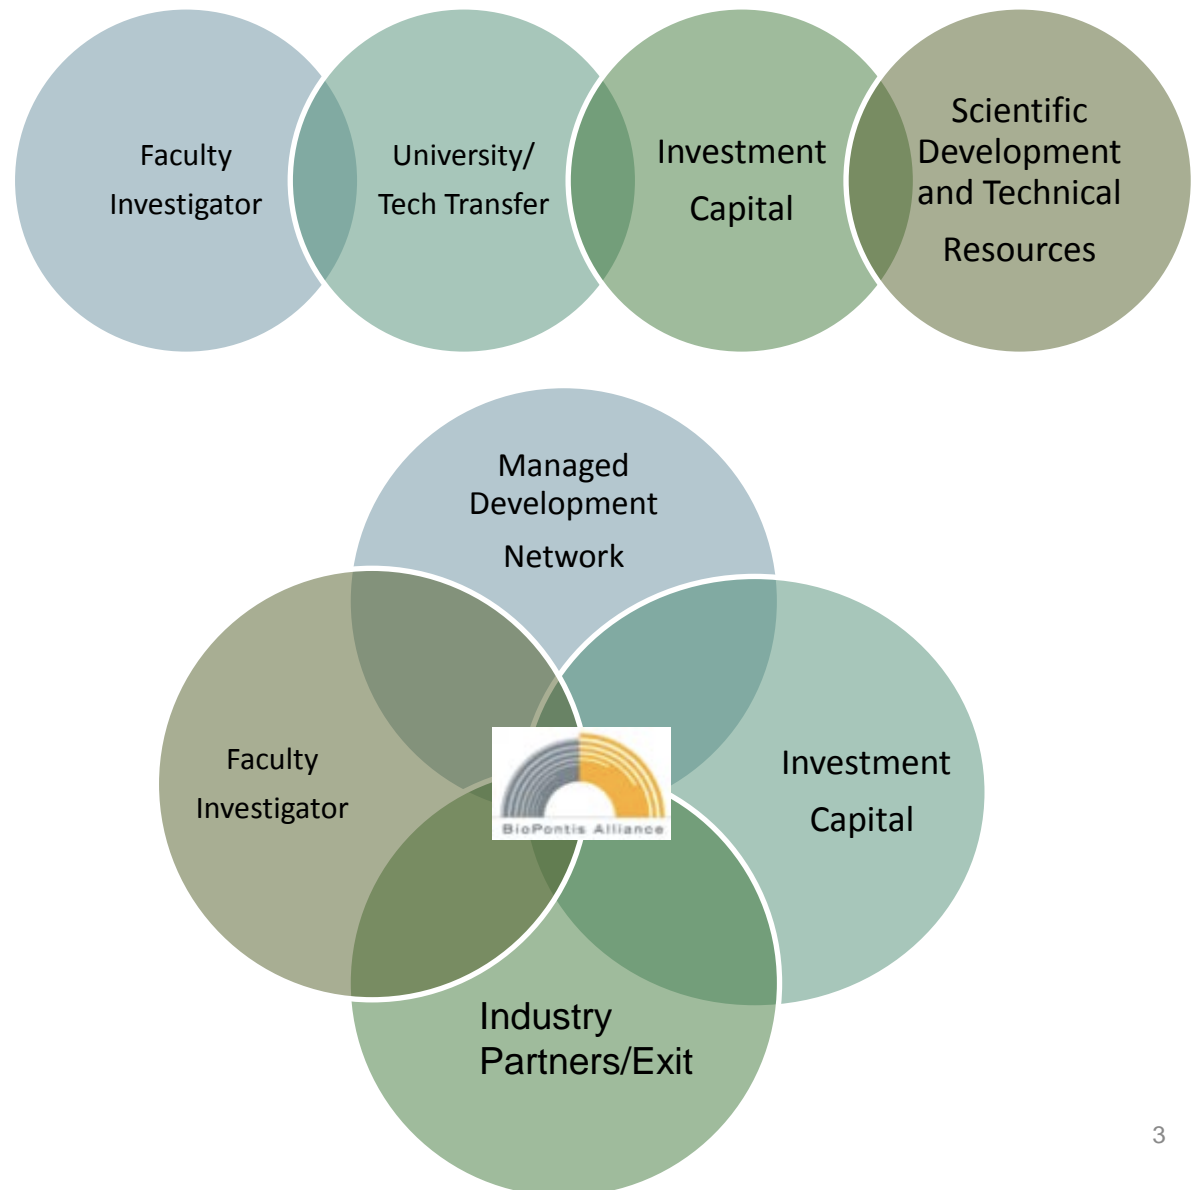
Faculty Investigator

University/ Tech Transfer

Investment Capital

Scientific Development and Technical Resources

Managed Development Network

Faculty Investigator

BioPontis Alliance

Investment Capital

Industry Partners/Exit

3